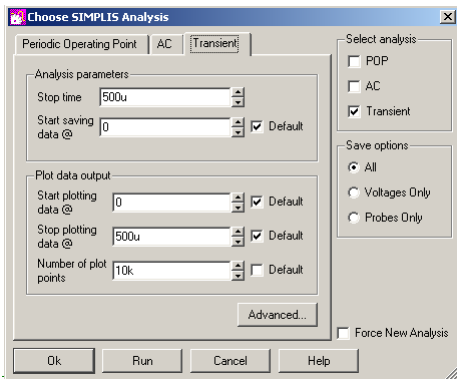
Choose SIMPLIS Analysis

Periodic Operating Point | AC | Transient

Analysis parameters

Stop time 500u

Start saving data @ 0 Default

Plot data output

Start plotting data @ 0 Default

Stop plotting data @ 500u Default

Number of plot points 10k Default

Advanced...

Select analysis

POP

AC

Transient

Save options

All

Voltages Only

Probes Only

Force New Analysis

Ok | Run | Cancel | Help